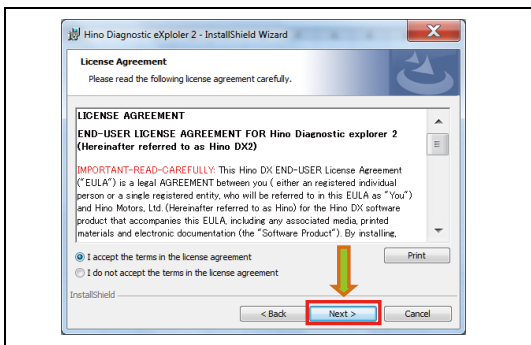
Hino Diagnostic eXplorer 2 - InstallShield Wizard

License Agreement

Please read the following license agreement carefully.

LICENSE AGREEMENT

END-USER LICENSE AGREEMENT FOR Hino Diagnostic explorer 2 (Hereinafter referred to as Hino DX2)

IMPORTANT-READ-CAREFULLY: This Hino DX END-USER License Agreement ("EULA") is a legal AGREEMENT between you ( either an registered individual person or a single registered entity, who will be referred to in this EULA as "You") and Hino Motors, Ltd. (Hereinafter referred to as Hino) for the Hino DX software product that accompanies this EULA, including any associated media, printed materials and electronic documentation (the "Software Product"). By installing,

I accept the terms in the license agreement

I do not accept the terms in the license agreement

Print

InstallShield

< Back

Next >

Cancel